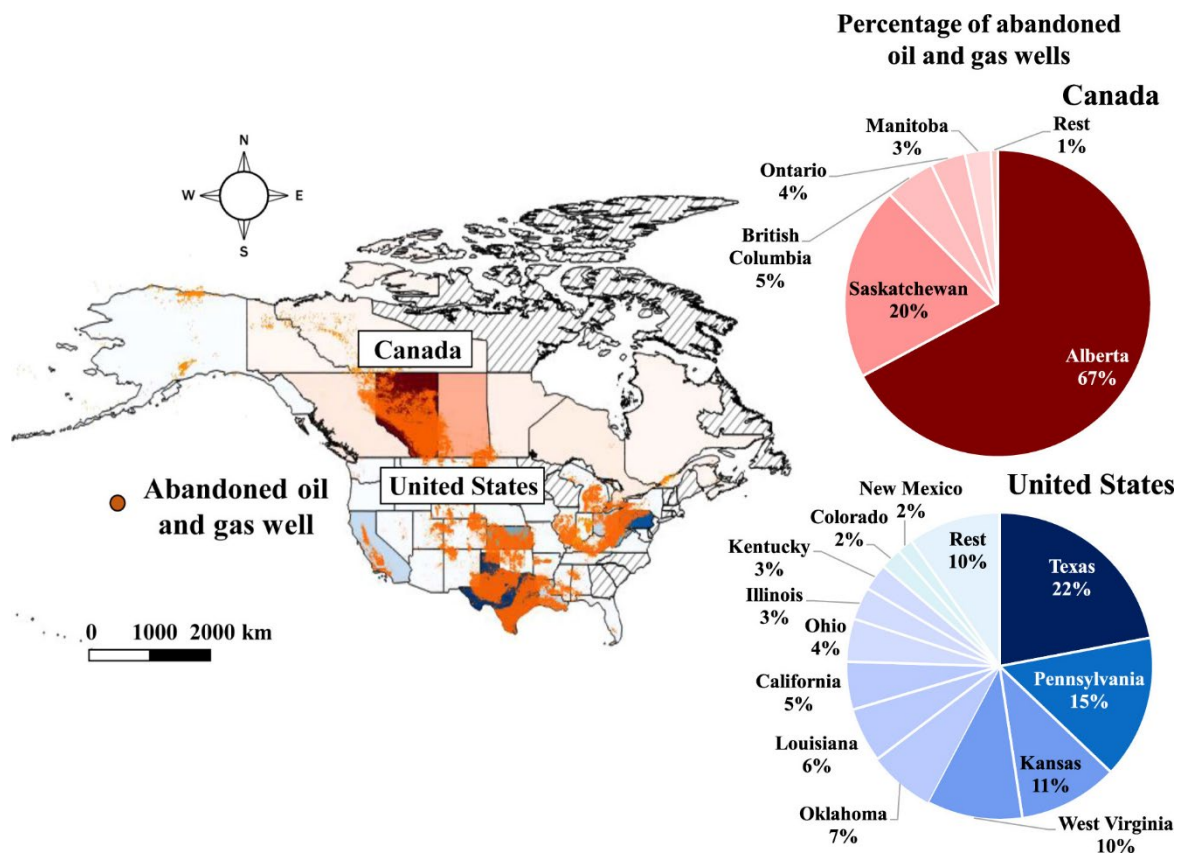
Percentage of abandoned oil and gas wells

Canada

Manitoba 3%
Rest 1%
Ontario 4%
British Columbia 5%
Saskatchewan 20%
Alberta 67%

N
W
E
S

Canada

United States

Abandoned oil and gas well

0 1000 2000 km

United States

New Mexico 2%
Colorado 2%
Rest 10%
Kentucky 3%
Illinois 3%
Ohio 4%
California 5%
Louisiana 6%
Oklahoma 7%
Texas 22%
Pennsylvania 15%
Kansas 11%
West Virginia 10%